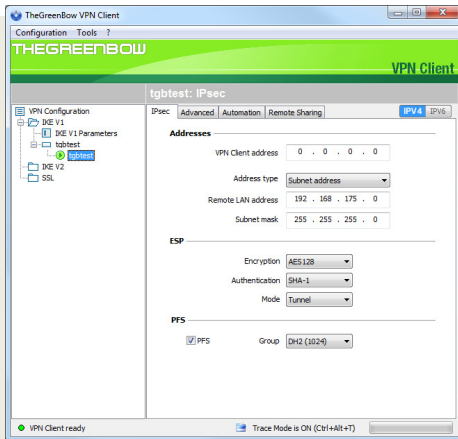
TheGreenBow VPN Client

Configuration Tools ?

THEGREENBOW

VPN Client

tgbtest: IPsec

VPN Configuration
IKE V1
IKE V1 Parameters
tgbtest
tgbtest
IKE V2
SSL

IPsec | Advanced | Automation | Remote Sharing | IPV4 | IPV6

Addresses

VPN Client address 0 . 0 . 0 . 0

Address type Subnet address

Remote LAN address 192 . 168 . 175 . 0

Subnet mask 255 . 255 . 255 . 0

ESP

Encryption AES128

Authentication SHA-1

Mode Tunnel

PFS

PFS Group DH2 (1024)

VPN Client ready

Trace Mode is ON (Ctrl+Alt+T)